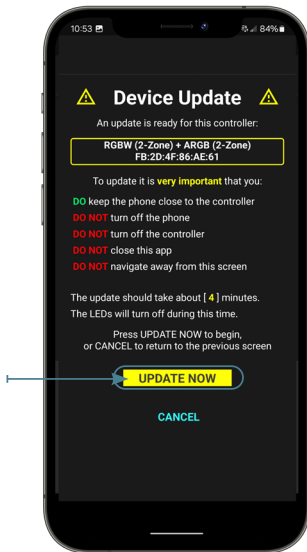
10:53 84%

Device Update

An update is ready for this controller:

RGBW (2-Zone) + ARGB (2-Zone)
FB:2D:4F:86:AE:61

To update it is very important that you:

DO keep the phone close to the controller
DO NOT turn off the phone
DO NOT turn off the controller
DO NOT close this app
DO NOT navigate away from this screen

The update should take about [ 4 ] minutes.
The LEDs will turn off during this time.

Press UPDATE NOW to begin,
or CANCEL to return to the previous screen

UPDATE NOW

CANCEL